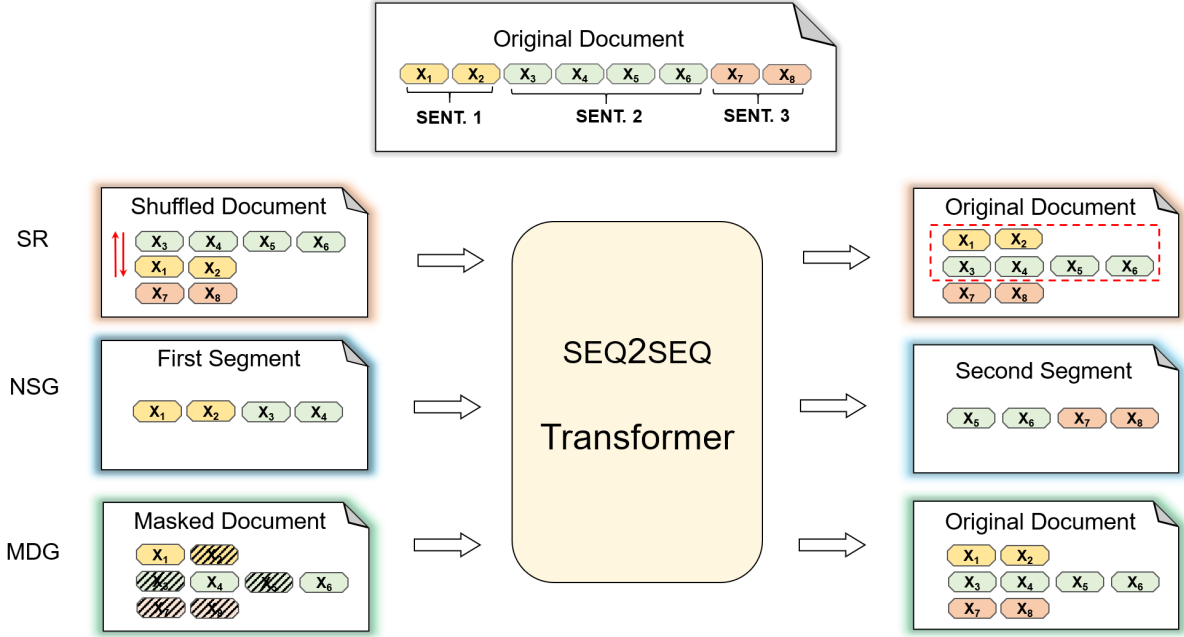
Original Document

$X_1$ $X_2$ $X_3$ $X_4$ $X_5$ $X_6$ $X_7$ $X_8$

SENT. 1 SENT. 2 SENT. 3

SR

Shuffled Document

$X_3$ $X_4$ $X_5$ $X_6$
$X_1$ $X_2$
$X_7$ $X_8$

NSG

First Segment

$X_1$ $X_2$ $X_3$ $X_4$

MDG

Masked Document

$X_1$ $X_2$
$X_3$ $X_4$ $X_5$ $X_6$
$X_7$ $X_8$

SEQ2SEQ

Transformer

Original Document

$X_1$ $X_2$
$X_3$ $X_4$ $X_5$ $X_6$
$X_7$ $X_8$

Second Segment

$X_5$ $X_6$ $X_7$ $X_8$

Original Document

$X_1$ $X_2$
$X_3$ $X_4$ $X_5$ $X_6$
$X_7$ $X_8$